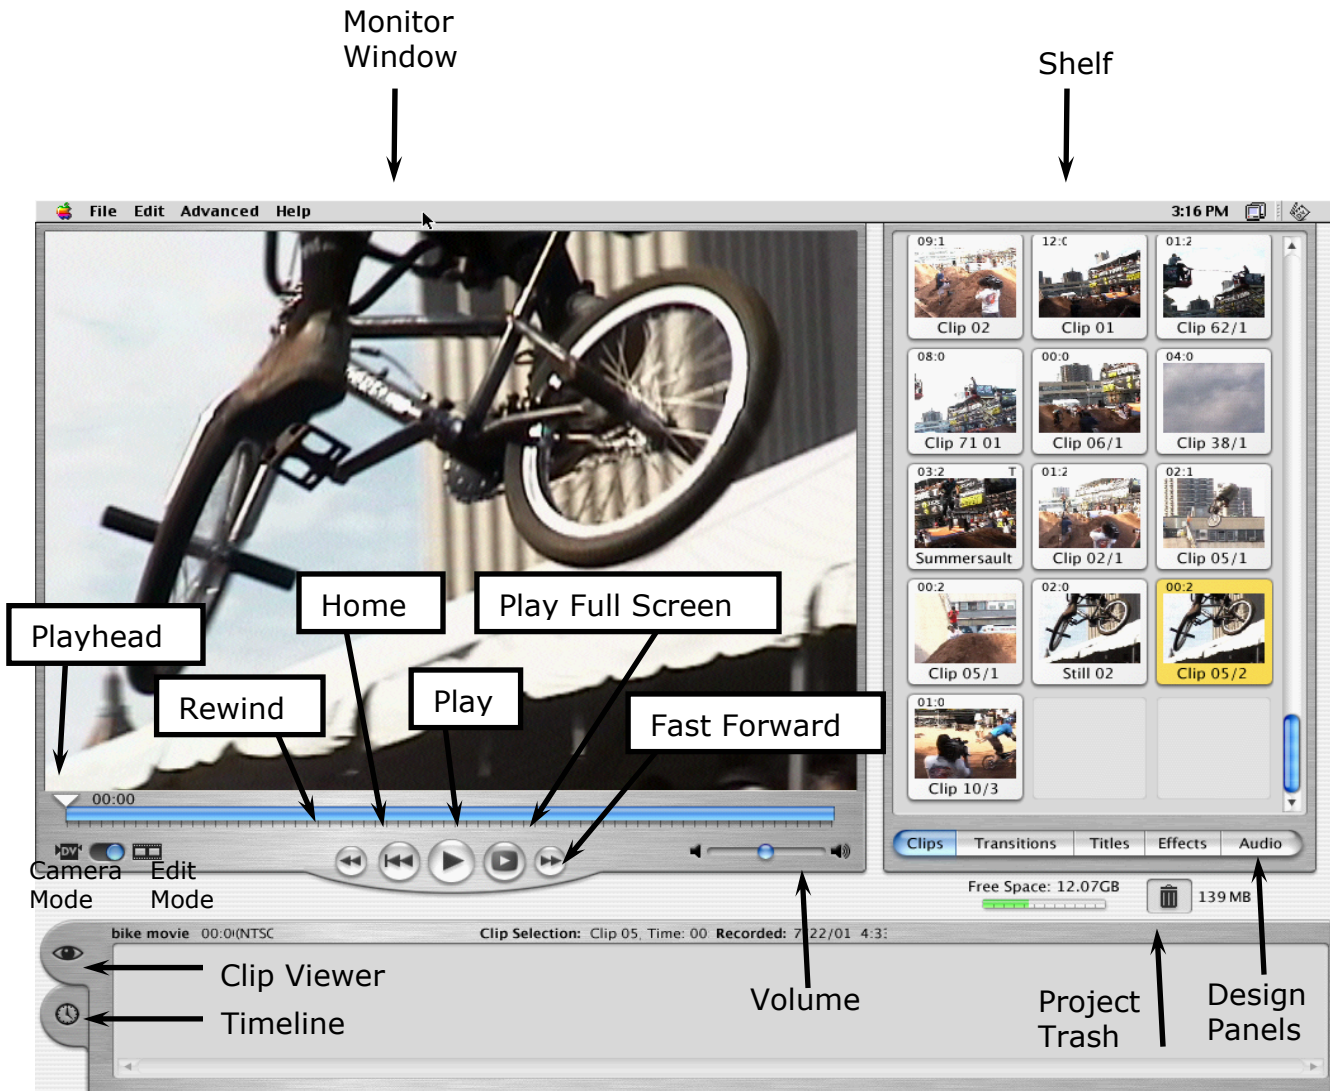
Monitor Window

Shelf

File Edit Advanced Help

3:16 PM

09:1
Clip 02

12:0
Clip 01

01:2
Clip 62/1

08:0
Clip 71 01

00:0
Clip 06/1

04:0
Clip 38/1

03:2
Summersault

01:2
Clip 02/1

02:1
Clip 05/1

00:2
Clip 05/1

02:0
Still 02

00:2
Clip 05/2

01:0
Clip 10/3

Playhead

Home

Play Full Screen

Rewind

Play

Fast Forward

00:00

DV

Camera Mode

Edit Mode

Clips Transitions Titles Effects Audio

Free Space: 12.07GB

139 MB

bike movie 00:0(NTSC

Clip Selection: Clip 05, Time: 00 Recorded: 7 22/01 4:3

Clip Viewer

Timeline

Volume

Project Trash

Design Panels